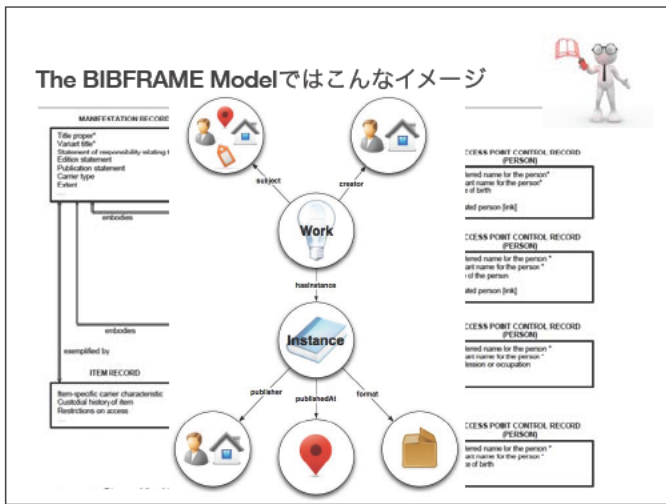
The BIBFRAME Modelではこんなイメージ

MANIFESTATION RECORD

Title proper*
Variant title*
Statement of responsibility relating t
Edition statement
Publication statement
Carrier type
Extent

embodies

embodies

exemplified by

ITEM RECORD

Item-specific carrier characteristic
Custodial history of item
Restrictions on access

subject

creator

Work

hasInstance

Instance

publisher

publishedAt

format

CESS POINT CONTROL RECORD (PERSON)

ferred name for the person*
ant name for the person*
e of birth

ated person [link]

CESS POINT CONTROL RECORD (PERSON)

ferred name for the person*
ant name for the person*
e of the person

ated person [link]

CESS POINT CONTROL RECORD (PERSON)

ferred name for the person*
ant name for the person*
ession or occupation

CESS POINT CONTROL RECORD (PERSON)

ferred name for the person*
ant name for the person*
e of birth